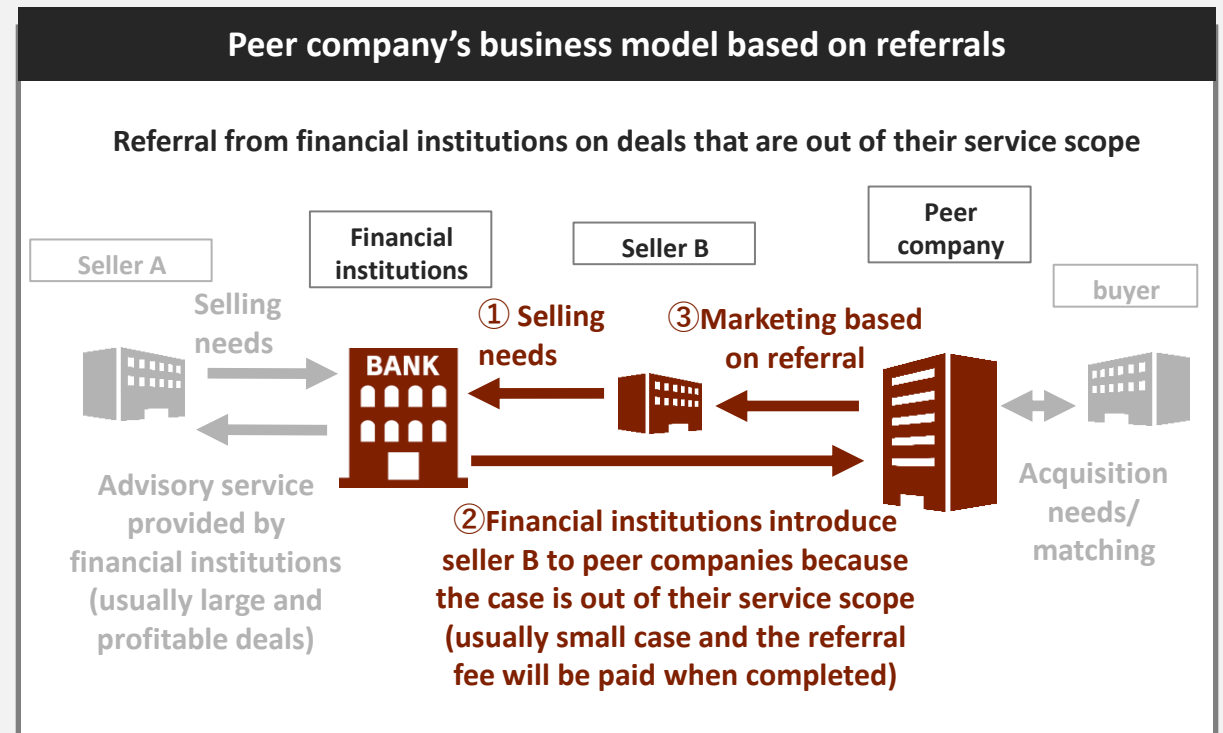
Peer company's business model based on referrals

Referral from financial institutions on deals that are out of their service scope

Seller A

Financial institutions

Seller B

Peer company

buyer

Selling needs

BANK

① Selling needs

③Marketing based on referral

Advisory service provided by financial institutions (usually large and profitable deals)

②Financial institutions introduce seller B to peer companies because the case is out of their service scope (usually small case and the referral fee will be paid when completed)

Acquisition needs/ matching